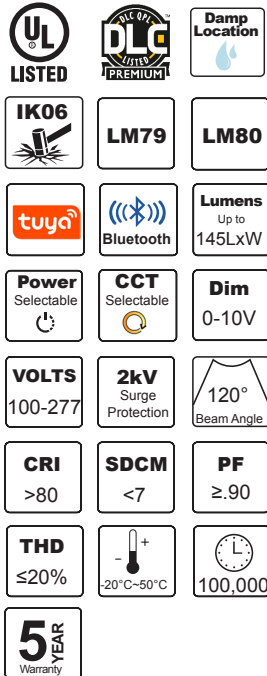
UL LISTED

DLC QPL LISTED PREMIUM

Damp Location

IK06

LM79

LM80

tuya

Bluetooth

Lumens Up to 145LxW

Power Selectable

CCT Selectable

Dim 0-10V

VOLTS 100-277

2kV Surge Protection

120° Beam Angle

CRI >80

SDCM <7

PF ≥.90

THD ≤20%

+ – -20°C~50°C

100,000

5 YEAR Warranty